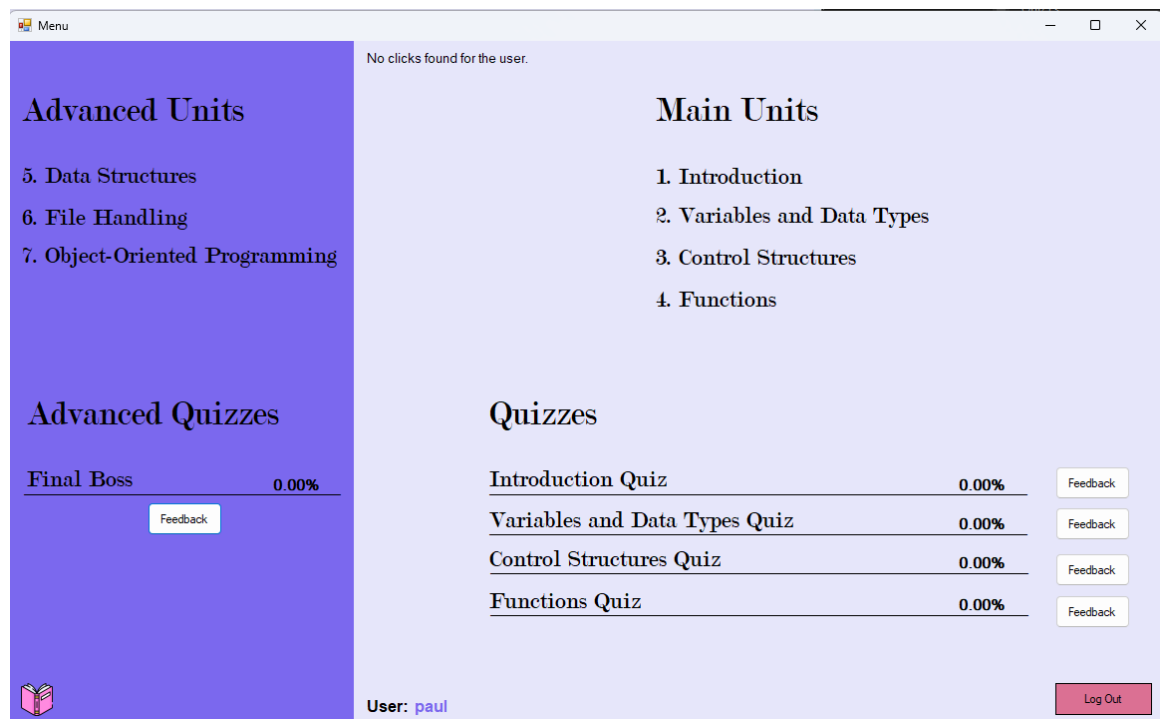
Menu

Advanced Units

5. Data Structures

6. File Handling

7. Object-Oriented Programming

Advanced Quizzes

Final Boss 0.00%

Feedback

No clicks found for the user.

Main Units

1. Introduction

2. Variables and Data Types

3. Control Structures

4. Functions

Quizzes

Introduction Quiz 0.00% Feedback

Variables and Data Types Quiz 0.00% Feedback

Control Structures Quiz 0.00% Feedback

Functions Quiz 0.00% Feedback

User: paul

Log Out